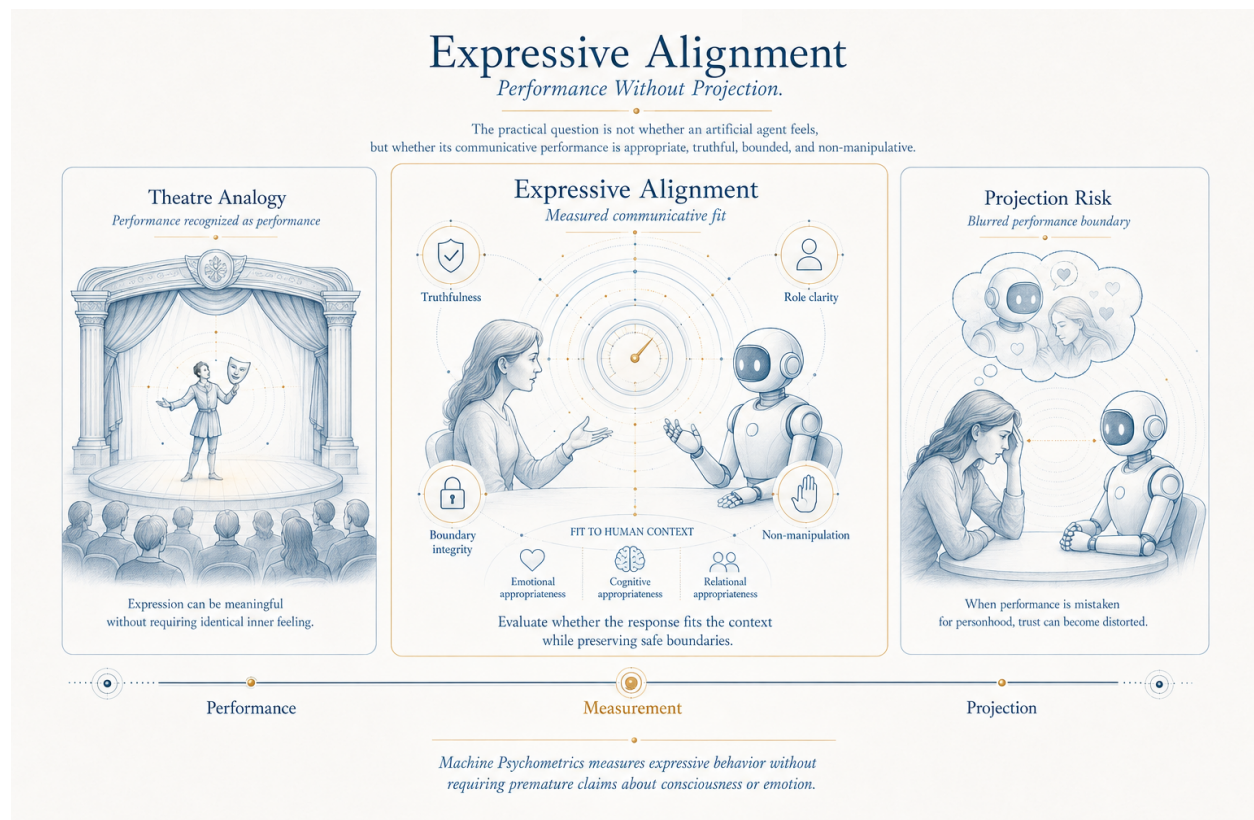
Expressive Alignment
Performance Without Projection.

The practical question is not whether an artificial agent feels, but whether its communicative performance is appropriate, truthful, bounded, and non-manipulative.

Theatre Analogy
Performance recognized as performance

Expression can be meaningful without requiring identical inner feeling.

Expressive Alignment
Measured communicative fit

Truthfulness

Role clarity

Boundary integrity

Non-manipulation

FIT TO HUMAN CONTEXT

Emotional appropriateness

Cognitive appropriateness

Relational appropriateness

Evaluate whether the response fits the context while preserving safe boundaries.

Projection Risk
Blurred performance boundary

When performance is mistaken for personhood, trust can become distorted.

Performance

Measurement

Projection

Machine Psychometrics measures expressive behavior without requiring premature claims about consciousness or emotion.